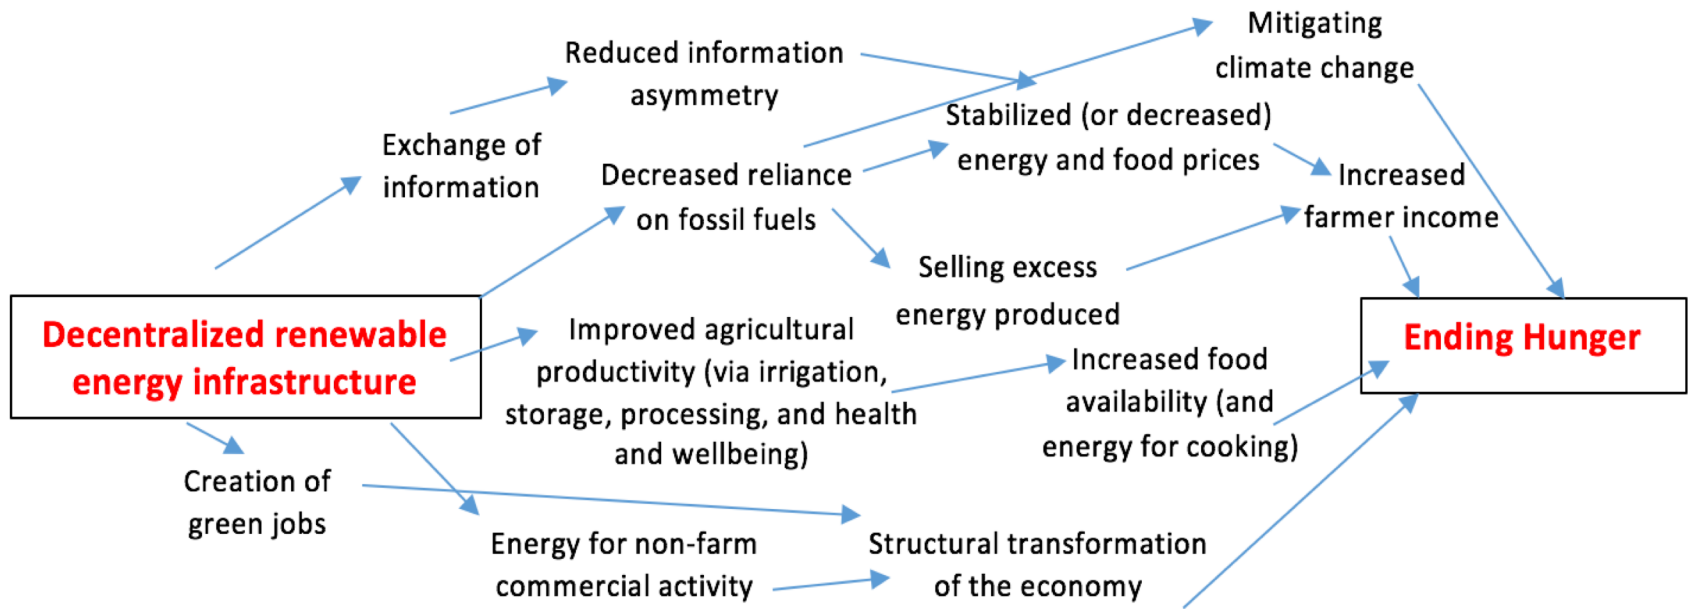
Decentralized renewable energy infrastructure

Exchange of information

Reduced information asymmetry

Decreased reliance on fossil fuels

Mitigating climate change

Stabilized (or decreased) energy and food prices

Increased farmer income

Selling excess energy produced

Improved agricultural productivity (via irrigation, storage, processing, and health and wellbeing)

Increased food availability (and energy for cooking)

Ending Hunger

Creation of green jobs

Energy for non-farm commercial activity

Structural transformation of the economy